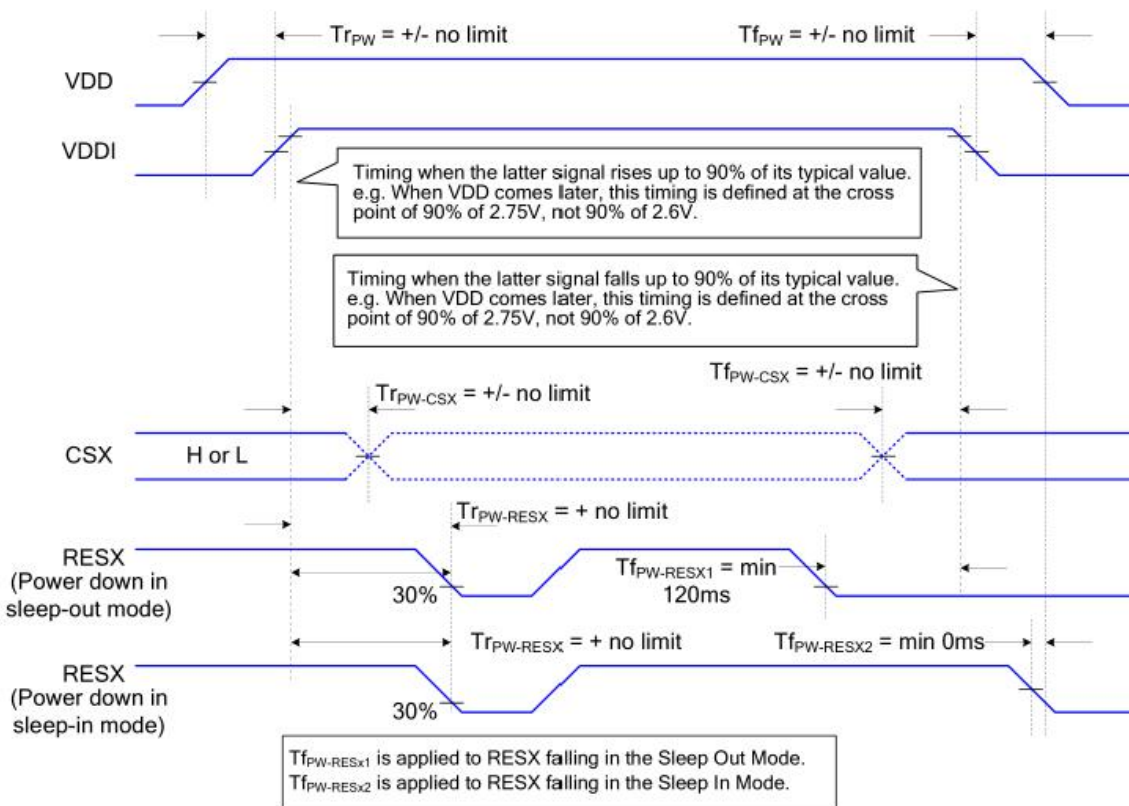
$Tr_{PW}$ = +/- no limit

$Tf_{PW}$ = +/- no limit

VDD

VDDI

Timing when the latter signal rises up to 90% of its typical value. e.g. When VDD comes later, this timing is defined at the cross point of 90% of 2.75V, not 90% of 2.6V.

Timing when the latter signal falls up to 90% of its typical value. e.g. When VDD comes later, this timing is defined at the cross point of 90% of 2.75V, not 90% of 2.6V.

$Tf_{PW-CSX}$ = +/- no limit

$Tr_{PW-CSX}$ = +/- no limit

CSX

H or L

$Tr_{PW-RESX}$ = + no limit

RESX (Power down in sleep-out mode)

30%

$Tf_{PW-RESX1}$ = min 120ms

$Tr_{PW-RESX}$ = + no limit

$Tf_{PW-RESX2}$ = min 0ms

RESX (Power down in sleep-in mode)

30%

$Tf_{PW-RESx1}$ is applied to RESX falling in the Sleep Out Mode.
$Tf_{PW-RESx2}$ is applied to RESX falling in the Sleep In Mode.